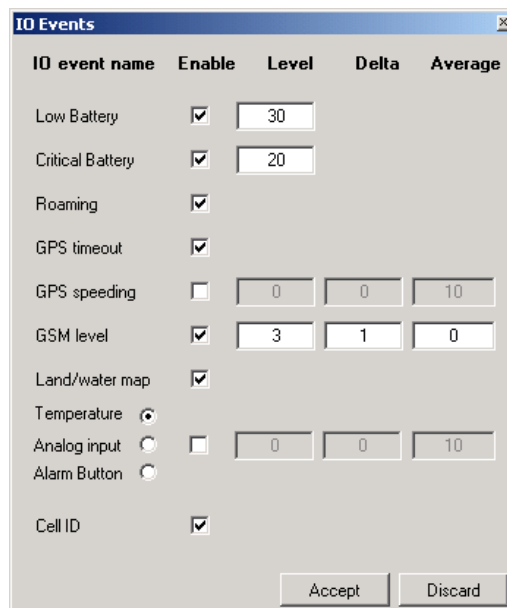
IO Events

| IO event name | Enable | Level | Delta | Average |
|---|---|---|---|---|
| Low Battery | ☑ | 30 | | |
| Critical Battery | ☑ | 20 | | |
| Roaming | ☑ | | | |
| GPS timeout | ☑ | | | |
| GPS speeding | ☐ | 0 | 0 | 10 |
| GSM level | ☑ | 3 | 1 | 0 |
| Land/water map | ☑ | | | |
| Temperature / Analog input / Alarm Button | ☐ | 0 | 0 | 10 |
| Cell ID | ☑ | | | |

Accept Discard